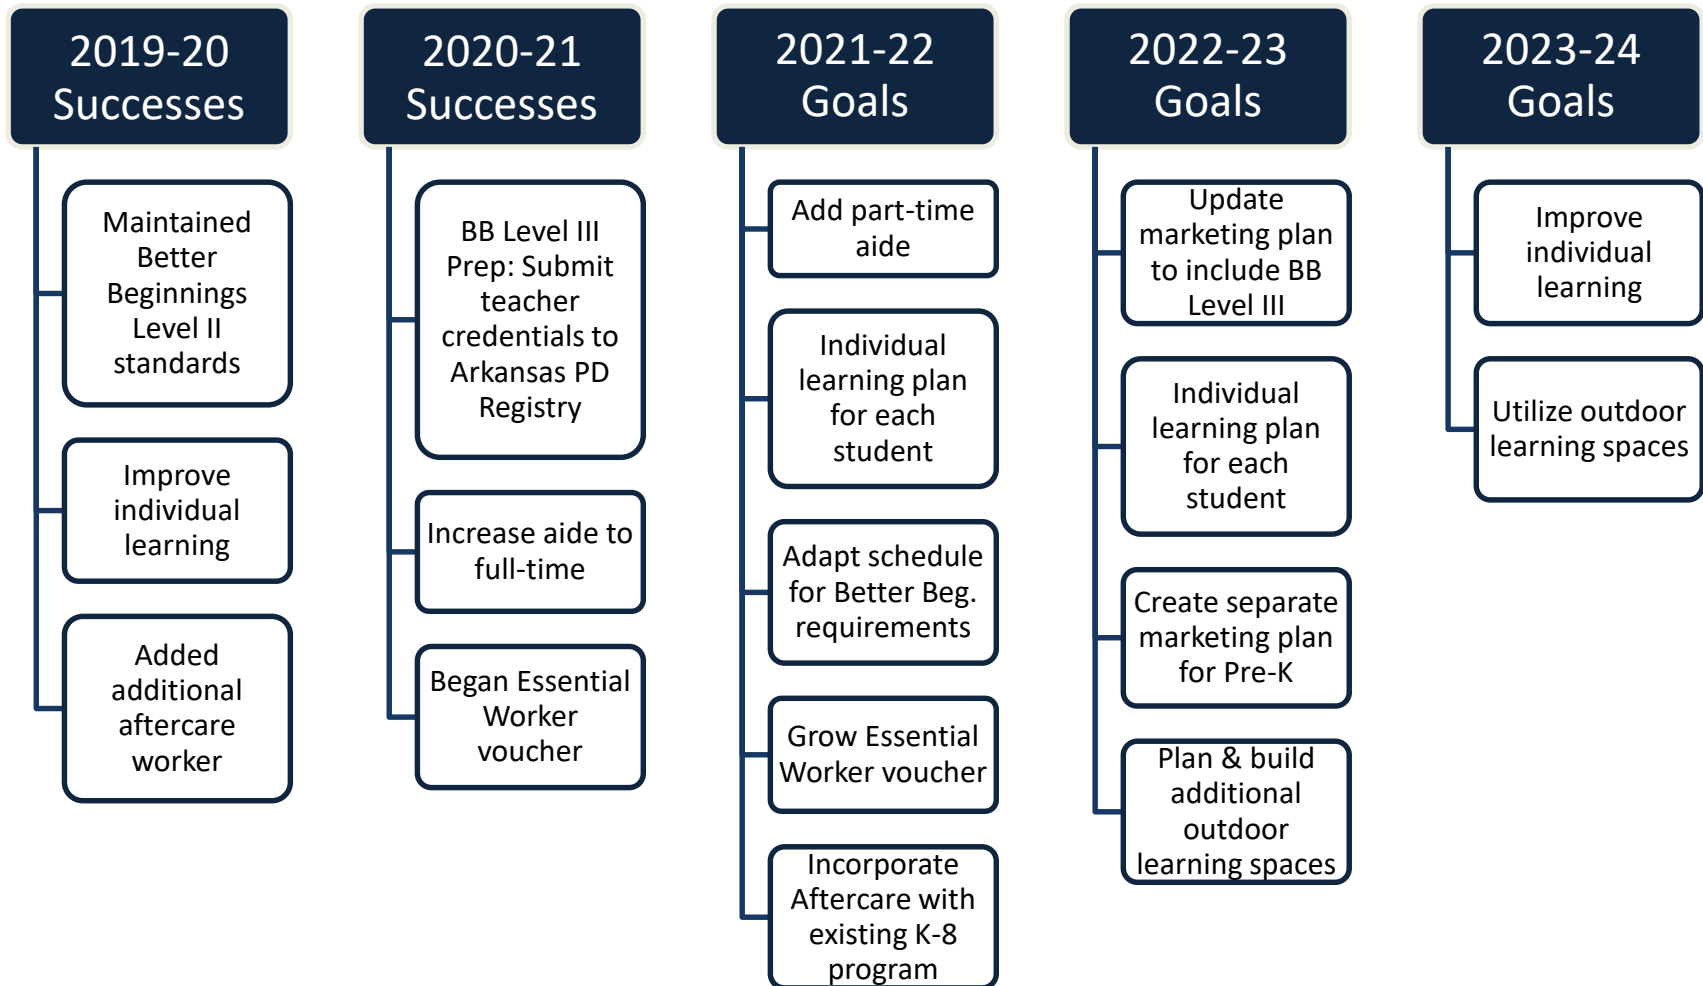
2019-20 Successes

Maintained Better Beginnings Level II standards

Improve individual learning

Added additional aftercare worker

2020-21 Successes

BB Level III Prep: Submit teacher credentials to Arkansas PD Registry

Increase aide to full-time

Began Essential Worker voucher

2021-22 Goals

Add part-time aide

Individual learning plan for each student

Adapt schedule for Better Beg. requirements

Grow Essential Worker voucher

Incorporate Aftercare with existing K-8 program

2022-23 Goals

Update marketing plan to include BB Level III

Individual learning plan for each student

Create separate marketing plan for Pre-K

Plan & build additional outdoor learning spaces

2023-24 Goals

Improve individual learning

Utilize outdoor learning spaces